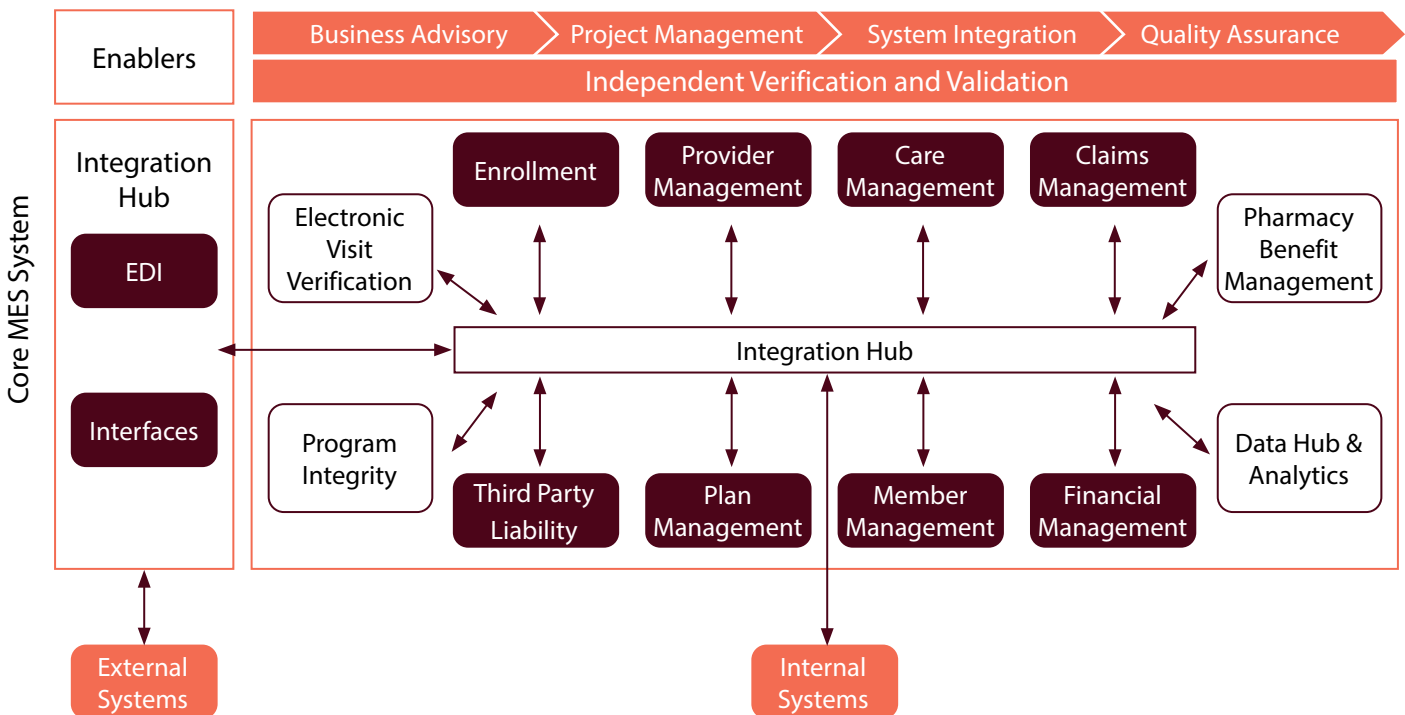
Enablers

Business Advisory

Project Management

System Integration

Quality Assurance

Independent Verification and Validation

Core MES System

Integration Hub

EDI

Interfaces

Enrollment

Provider Management

Care Management

Claims Management

Electronic Visit Verification

Pharmacy Benefit Management

Integration Hub

Program Integrity

Data Hub & Analytics

Third Party Liability

Plan Management

Member Management

Financial Management

External Systems

Internal Systems